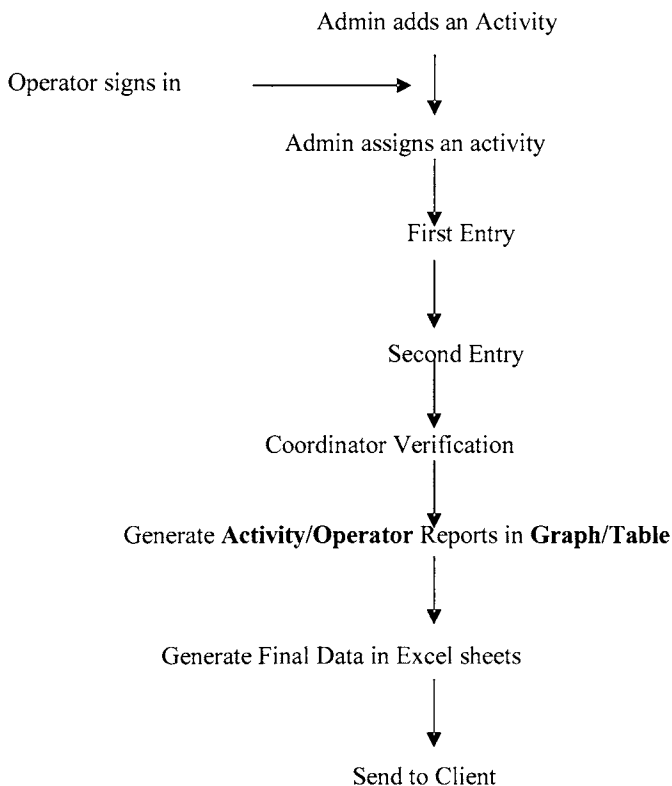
Admin adds an Activity

Operator signs in

Admin assigns an activity

First Entry

Second Entry

Coordinator Verification

Generate **Activity/Operator** Reports in **Graph/Table**

Generate Final Data in Excel sheets

Send to Client